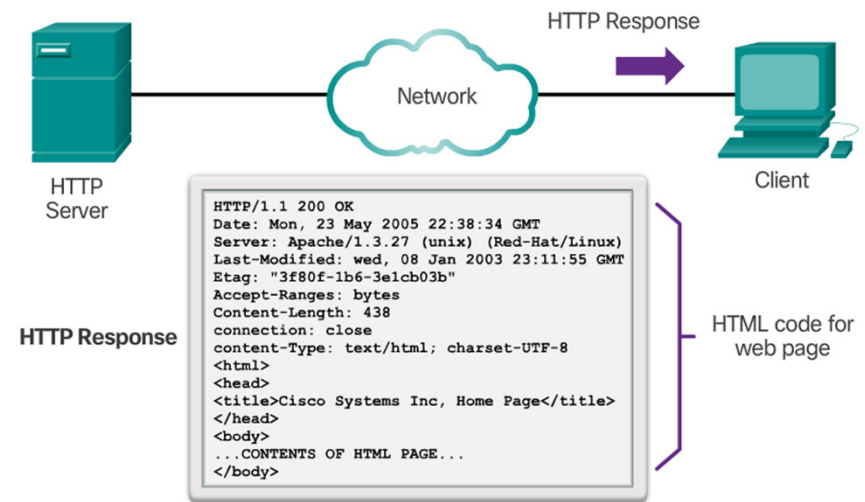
HTTP Response

Network

HTTP Server

Client

HTTP Response

HTTP/1.1 200 OK
Date: Mon, 23 May 2005 22:38:34 GMT
Server: Apache/1.3.27 (unix) (Red-Hat/Linux)
Last-Modified: wed, 08 Jan 2003 23:11:55 GMT
Etag: "3f80f-1b6-3e1cb03b"
Accept-Ranges: bytes
Content-Length: 438
connection: close
content-Type: text/html; charset-UTF-8
<html>
<head>
<title>Cisco Systems Inc, Home Page</title>
</head>
<body>
...CONTENTS OF HTML PAGE...
</body>

HTML code for web page